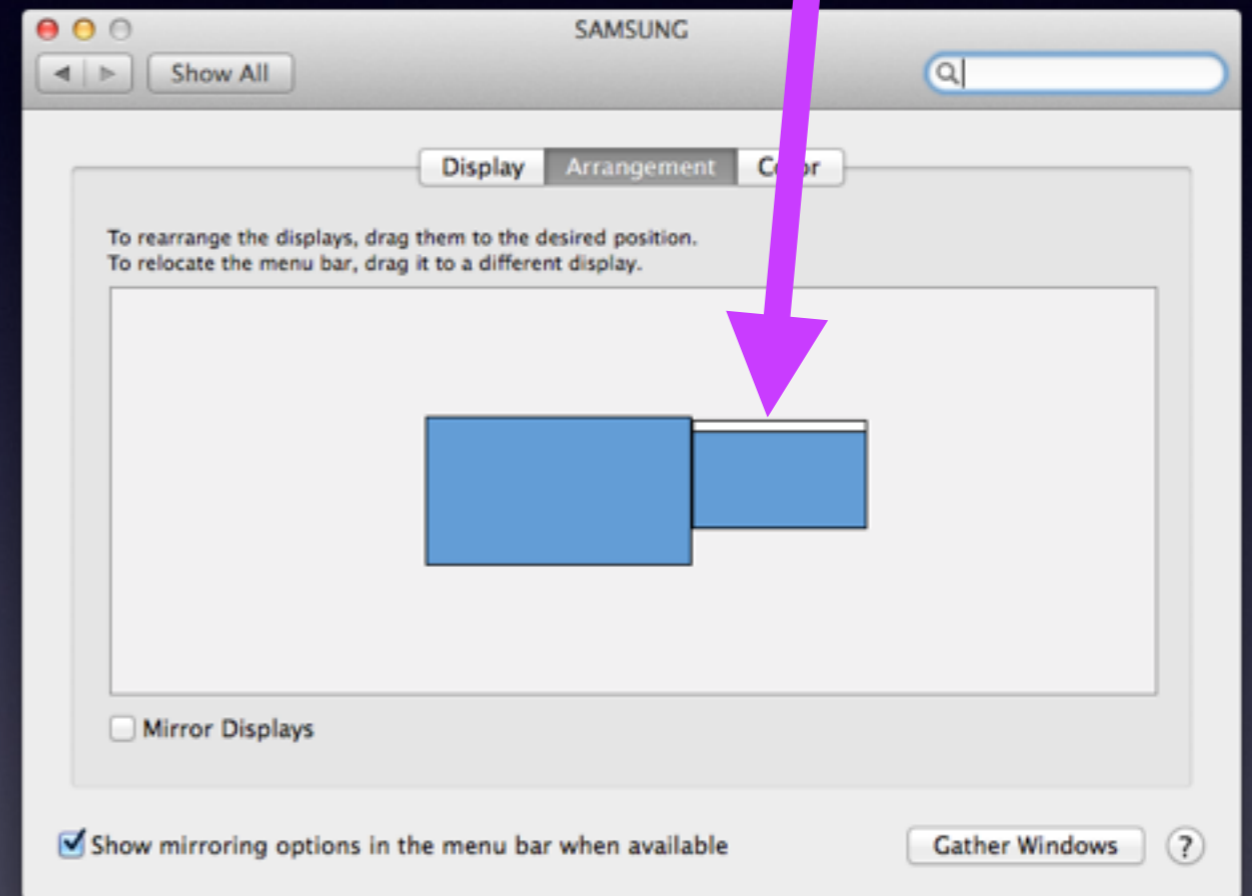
SAMSUNG

Show All

Display Arrangement Co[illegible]or

To rearrange the displays, drag them to the desired position.
To relocate the menu bar, drag it to a different display.

Mirror Displays

Show mirroring options in the menu bar when available

Gather Windows

?